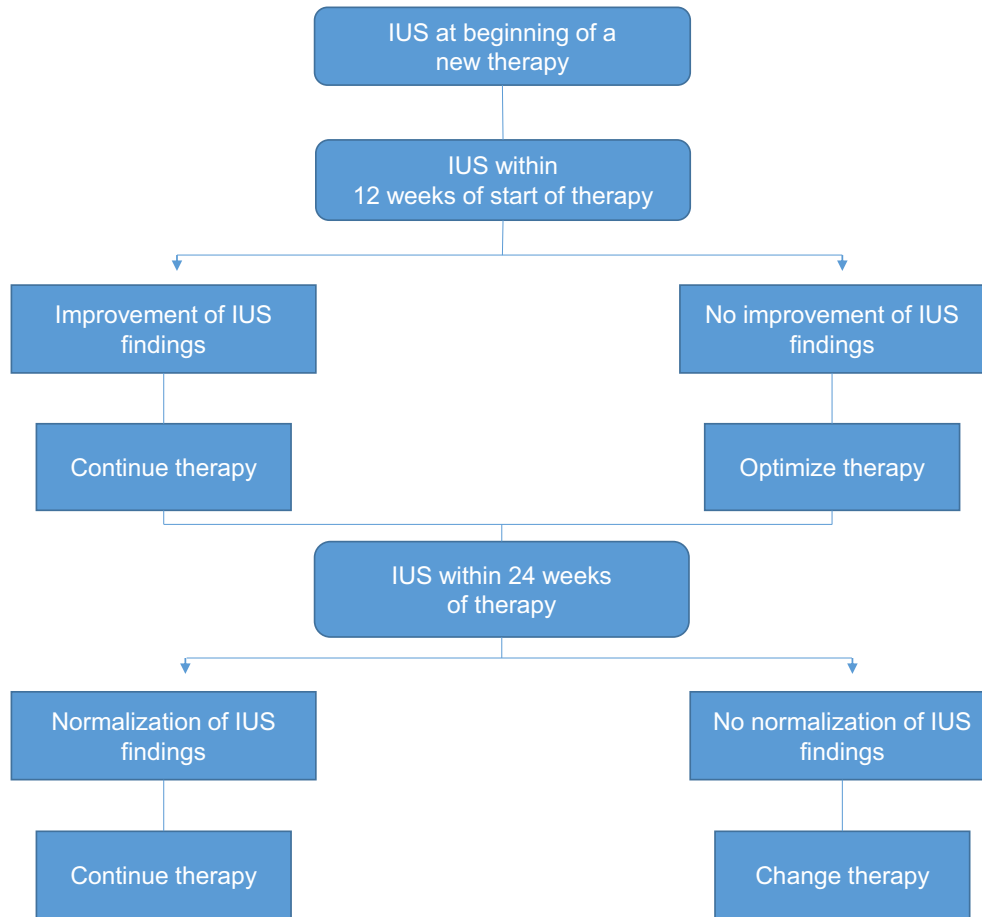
IUS at beginning of a new therapy

IUS within 12 weeks of start of therapy

Improvement of IUS findings

No improvement of IUS findings

Continue therapy

Optimize therapy

IUS within 24 weeks of therapy

Normalization of IUS findings

No normalization of IUS findings

Continue therapy

Change therapy